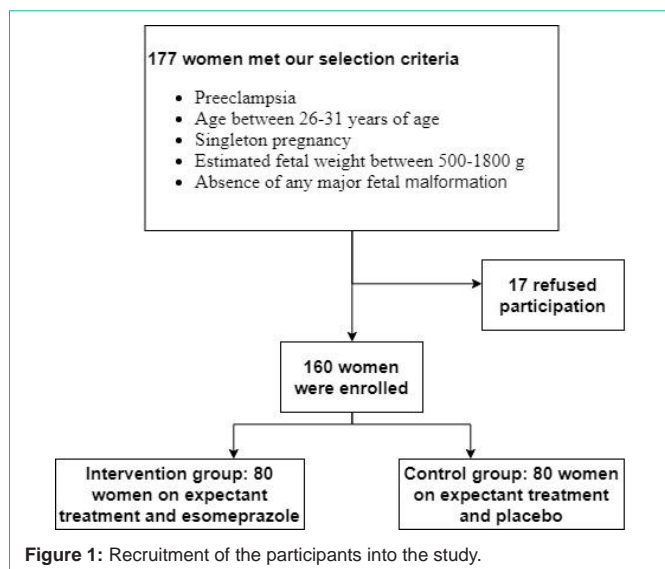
177 women met our selection criteria

- Preeclampsia
- Age between 26-31 years of age
- Singleton pregnancy
- Estimated fetal weight between 500-1800 g
- Absence of any major fetal malformation

17 refused participation

160 women were enrolled

Intervention group: 80 women on expectant treatment and esomeprazole

Control group: 80 women on expectant treatment and placebo

**Figure 1:** Recruitment of the participants into the study.